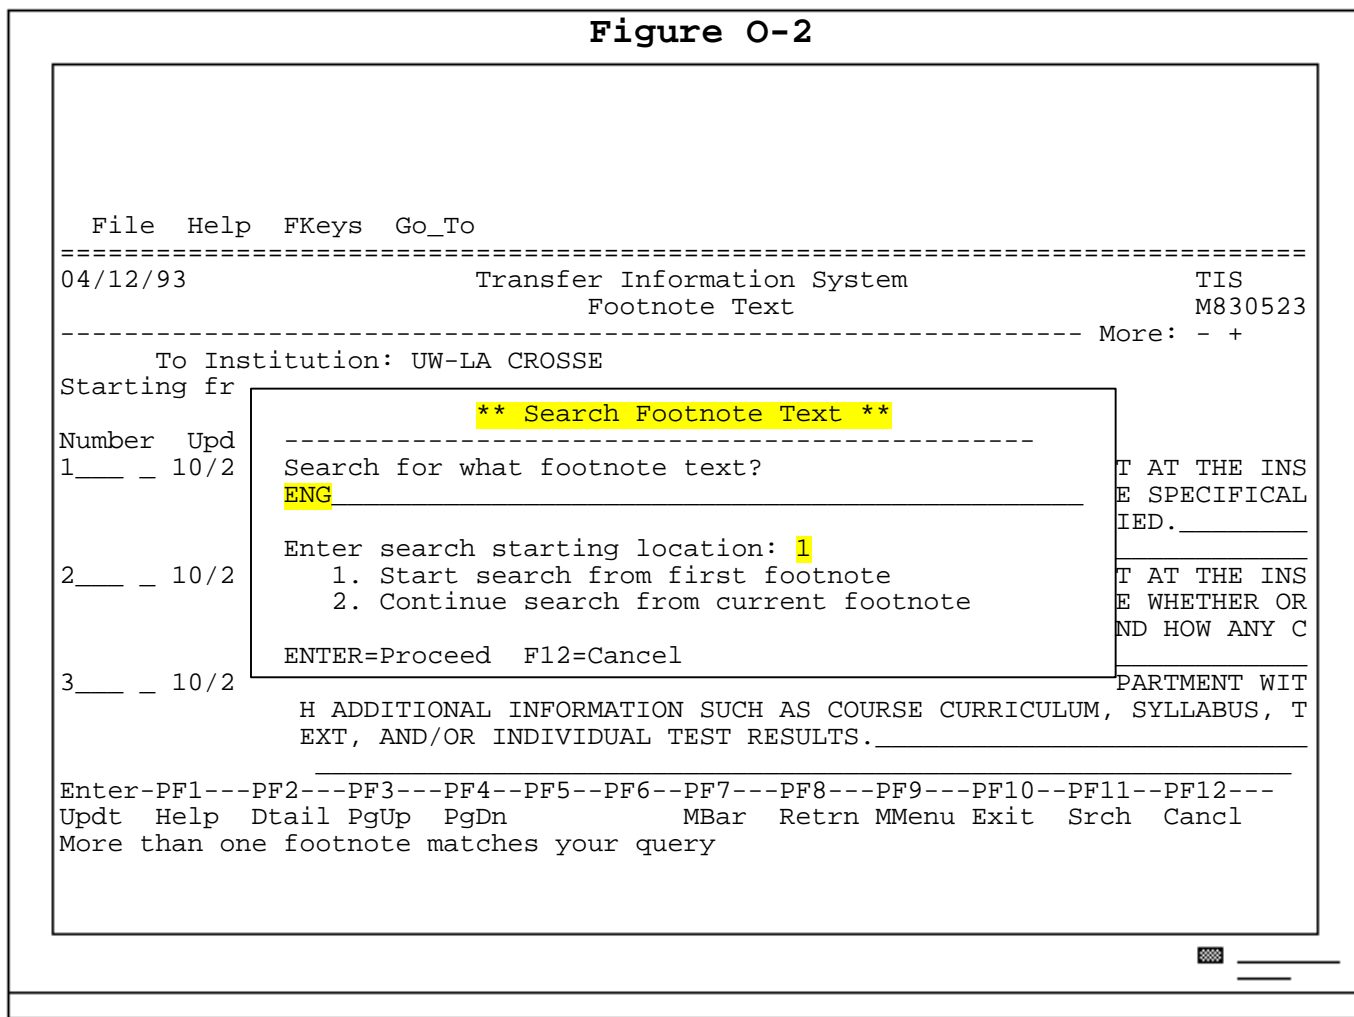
Figure O-2

File Help FKeys Go_To
================================================================================
04/12/93 Transfer Information System TIS
Footnote Text M830523
------------------------------------------------------------------ More: - +
To Institution: UW-LA CROSSE
Starting fr

Number Upd
1___ _ 10/2

2___ _ 10/2

3___ _ 10/2

** Search Footnote Text **
-----------------------------------------------
Search for what footnote text?
ENG

Enter search starting location: 1
1. Start search from first footnote
2. Continue search from current footnote

ENTER=Proceed F12=Cancel

T AT THE INS
E SPECIFICAL
IED.

T AT THE INS
E WHETHER OR
ND HOW ANY C

PARTMENT WIT
H ADDITIONAL INFORMATION SUCH AS COURSE CURRICULUM, SYLLABUS, T
EXT, AND/OR INDIVIDUAL TEST RESULTS.

Enter-PF1---PF2---PF3---PF4--PF5--PF6--PF7---PF8---PF9---PF10--PF11--PF12---
Updt Help Dtail PgUp PgDn MBar Retrn MMenu Exit Srch Cancl
More than one footnote matches your query